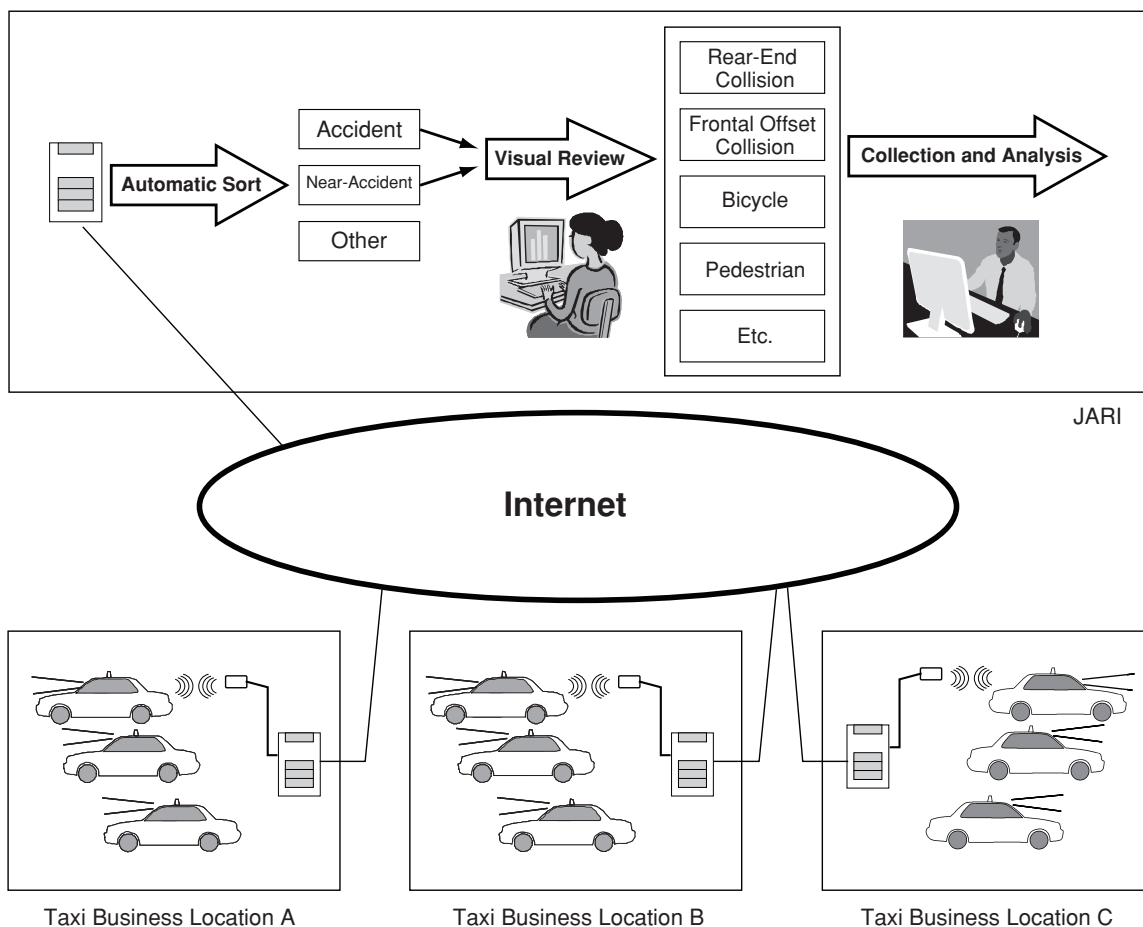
Automatic Sort

Accident

Near-Accident

Other

Visual Review

Rear-End Collision

Frontal Offset Collision

Bicycle

Pedestrian

Etc.

Collection and Analysis

JARI

Internet

Taxi Business Location A

Taxi Business Location B

Taxi Business Location C